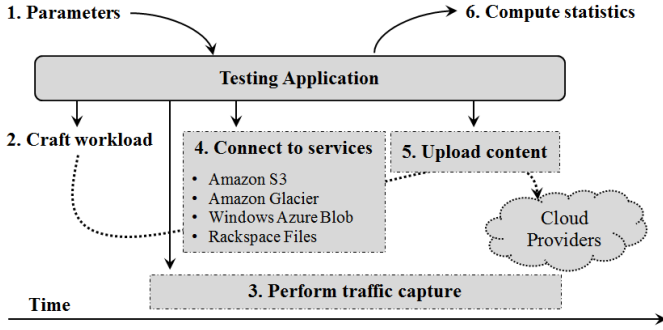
1. Parameters

6. Compute statistics

Testing Application

2. Craft workload

4. Connect to services

- Amazon S3
- Amazon Glacier
- Windows Azure Blob
- Rackspace Files

5. Upload content

Cloud Providers

3. Perform traffic capture

Time